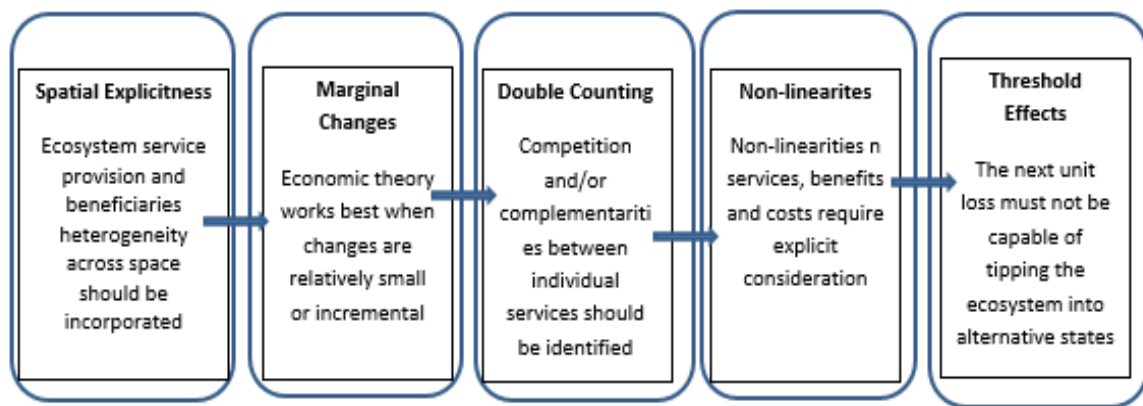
Spatial Explicitness

Ecosystem service provision and beneficiaries heterogeneity across space should be incorporated

Marginal Changes

Economic theory works best when changes are relatively small or incremental

Double Counting

Competition and/or complementarities between individual services should be identified

Non-linearites

Non-linearities n services, benefits and costs require explicit consideration

Threshold Effects

The next unit loss must not be capable of tipping the ecosystem into alternative states